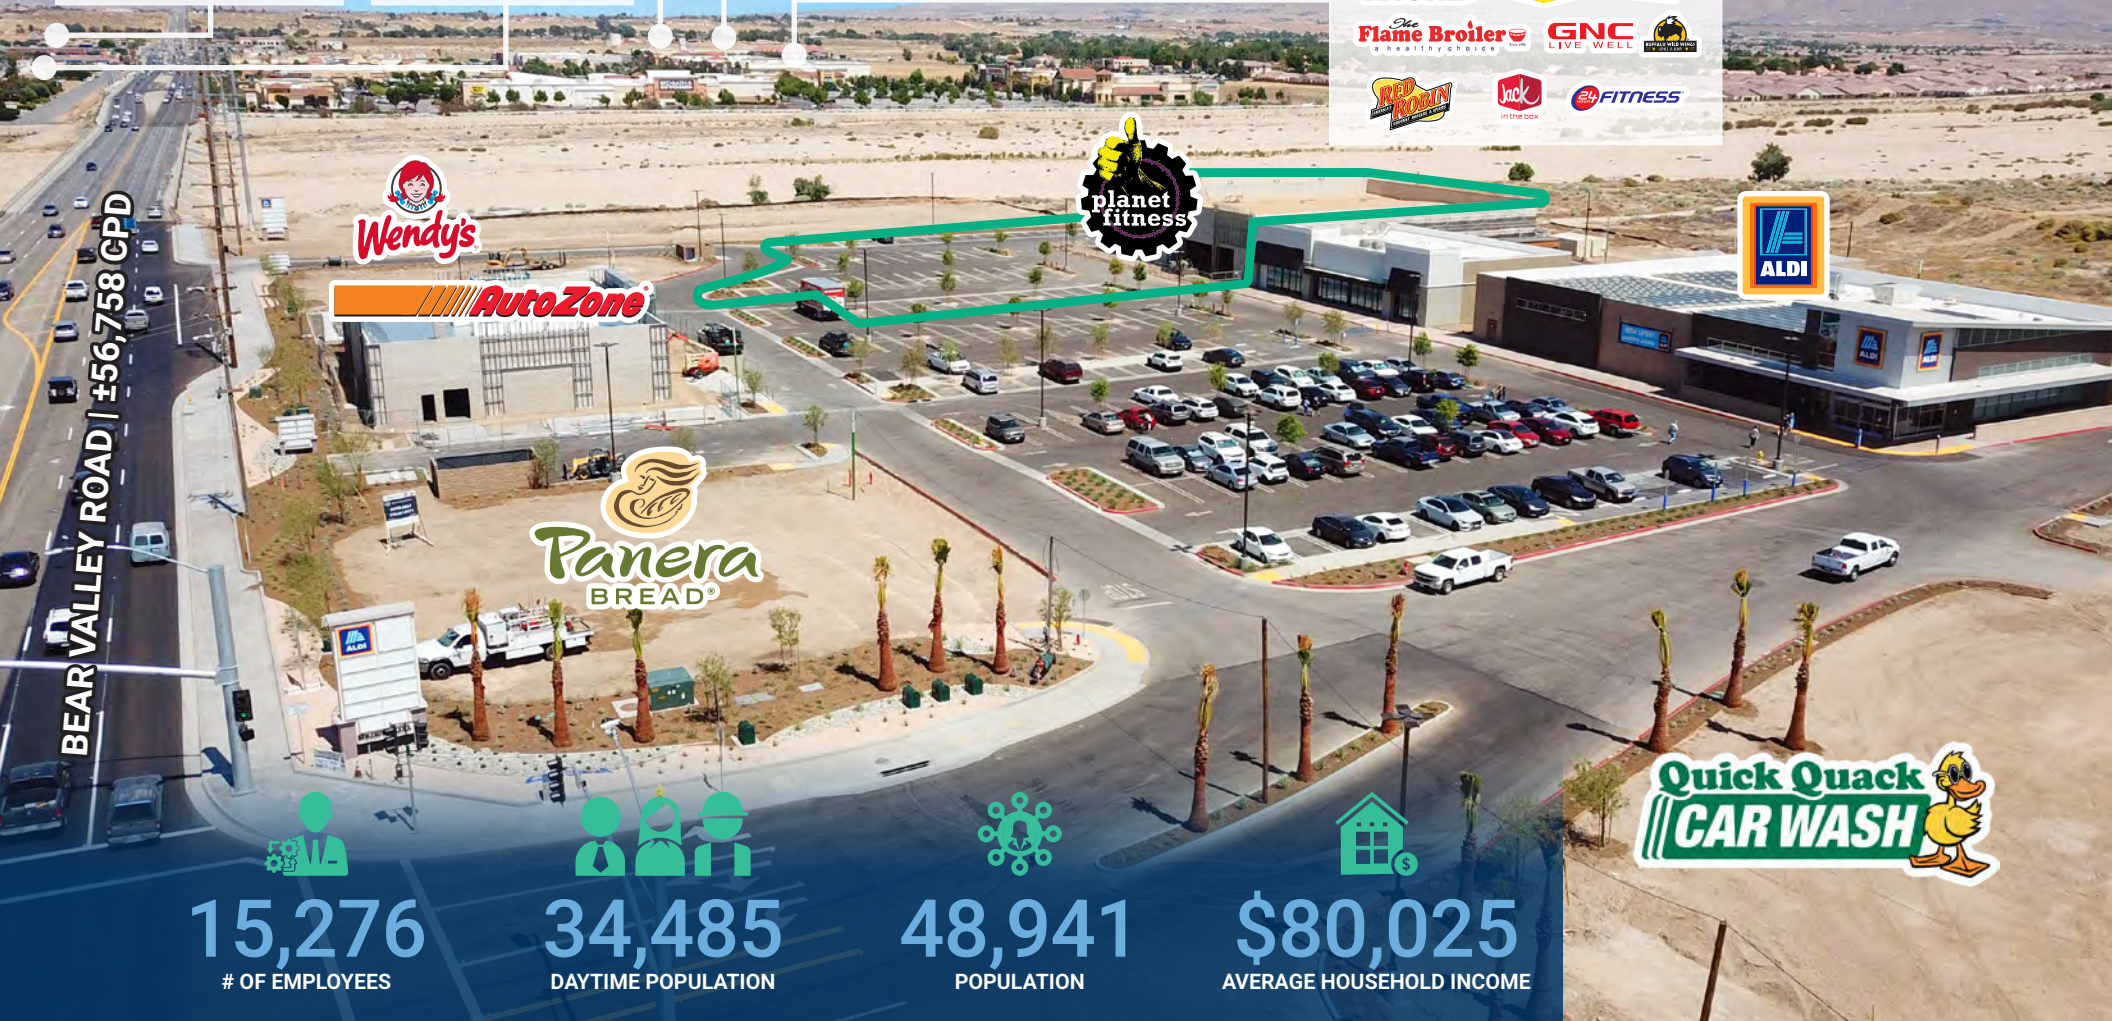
The Flame Broiler
a healthy choice

GNC
LIVE WELL

RED ROBIN

Jack in the box

24 FITNESS

BEAR VALLEY ROAD | ±56,758 CPD

Wendy's

AutoZone

planet fitness

ALDI

Panera BREAD®

Quick Quack CAR WASH

15,276
# OF EMPLOYEES

34,485
DAYTIME POPULATION

48,941
POPULATION

$80,025
AVERAGE HOUSEHOLD INCOME